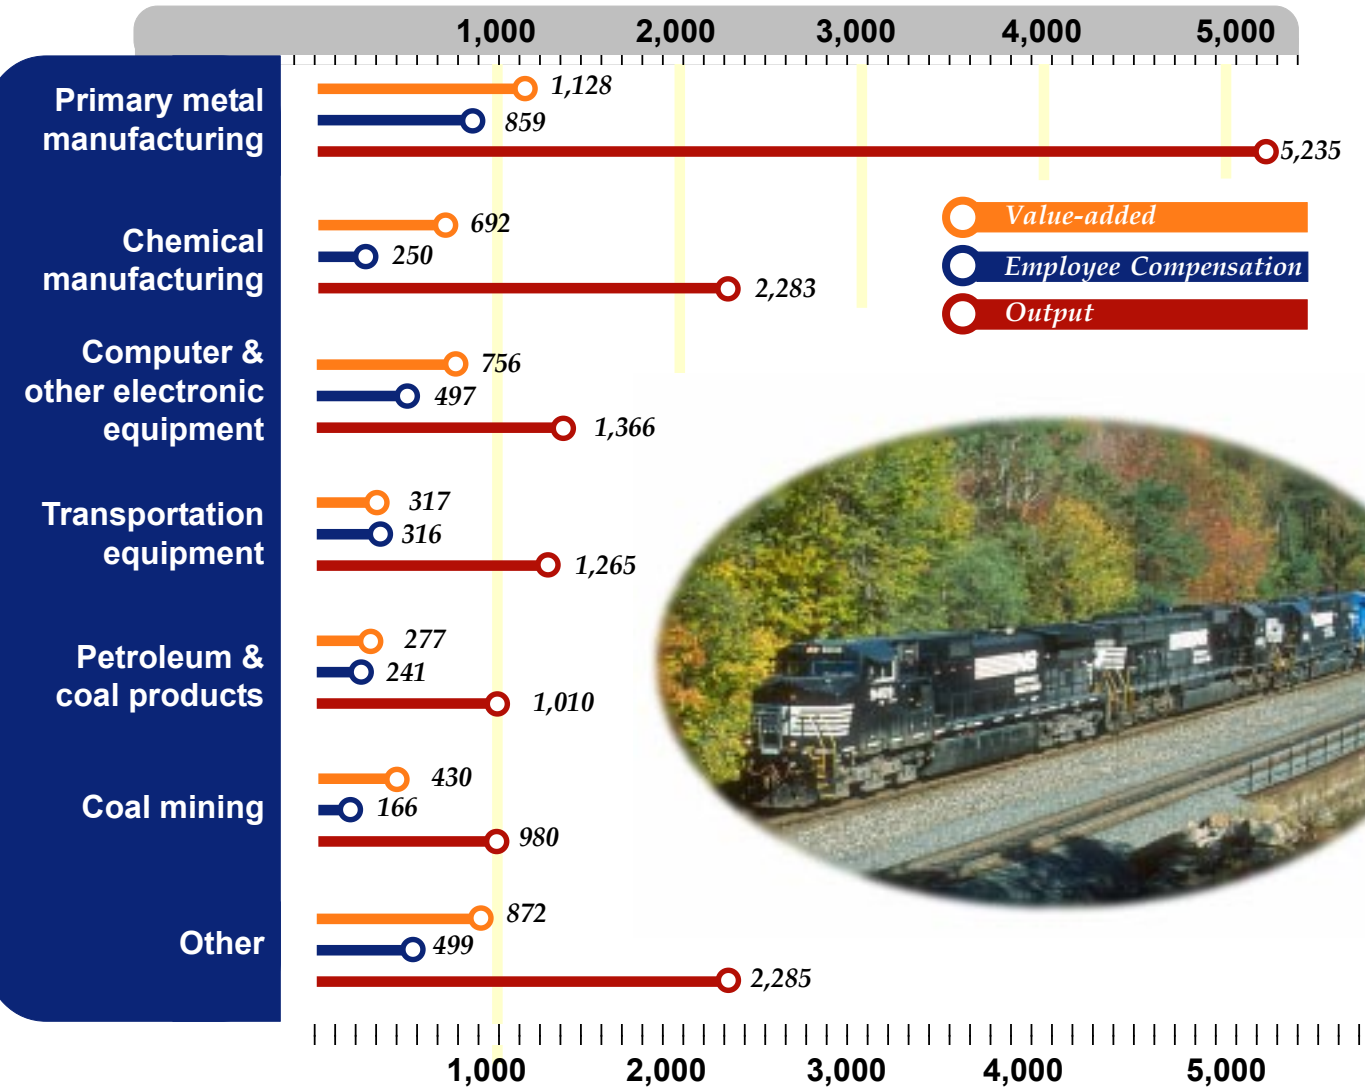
1,000 2,000 3,000 4,000 5,000

Primary metal manufacturing
1,128
859
5,235

Chemical manufacturing
692
250
2,283

Value-added
Employee Compensation
Output

Computer & other electronic equipment
756
497
1,366

Transportation equipment
317
316
1,265

Petroleum & coal products
277
241
1,010

Coal mining
430
166
980

Other
872
499
2,285

1,000 2,000 3,000 4,000 5,000